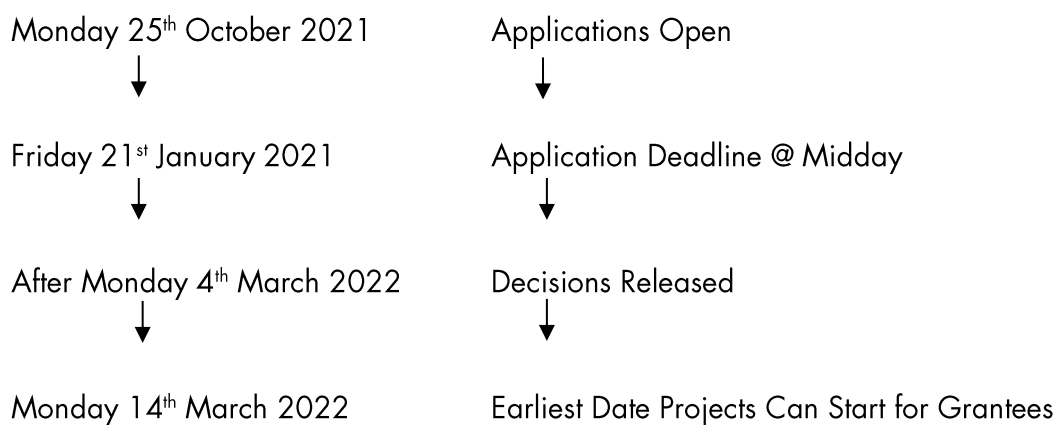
| | |
|---|---|
| Monday 25th October 2021 | Applications Open |
| ↓ | ↓ |
| Friday 21st January 2021 | Application Deadline @ Midday |
| ↓ | ↓ |
| After Monday 4th March 2022 | Decisions Released |
| ↓ | ↓ |
| Monday 14th March 2022 | Earliest Date Projects Can Start for Grantees |